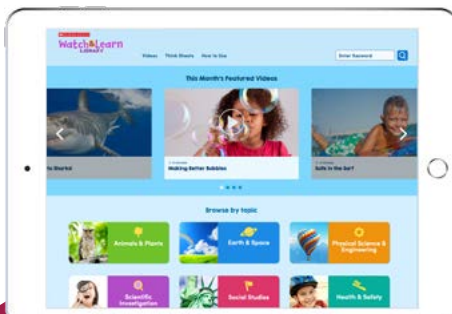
Scholastic Watch&Learn Library

Videos Think Sheets How to Use

Enter Keyword

This Month's Featured Videos

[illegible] Sharks!

Making Better Bubbles

Safe in the Sun?

Browse by topic

Animals & Plants

Earth & Space

Physical Science & Engineering

Scientific Investigation

Social Studies

Health & Safety